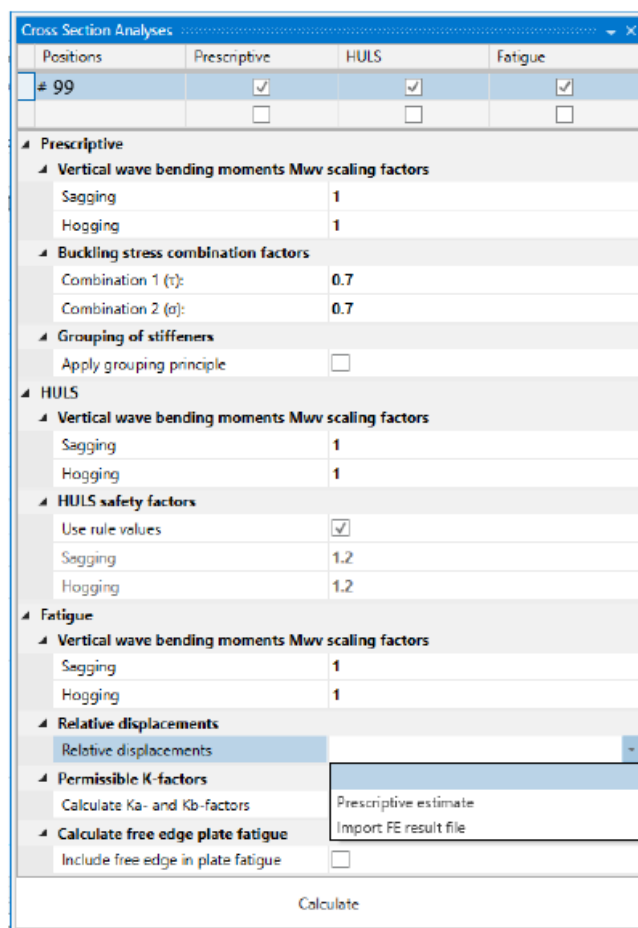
Cross Section Analyses

| Positions | Prescriptive | HULS | Fatigue |
|---|---|---|---|
| ≠ 99 | ☑ | ☑ | ☑ |
| | ☐ | ☐ | ☐ |

Prescriptive
Vertical wave bending moments Mwv scaling factors
Sagging 1
Hogging 1
Buckling stress combination factors
Combination 1 (τ): 0.7
Combination 2 (σ): 0.7
Grouping of stiffeners
Apply grouping principle ☐
HULS
Vertical wave bending moments Mwv scaling factors
Sagging 1
Hogging 1
HULS safety factors
Use rule values ☑
Sagging 1.2
Hogging 1.2
Fatigue
Vertical wave bending moments Mwv scaling factors
Sagging 1
Hogging 1
Relative displacements
Relative displacements
Permissible K-factors
Calculate Ka- and Kb-factors
Prescriptive estimate
Import FE result file
Calculate free edge plate fatigue
Include free edge in plate fatigue ☐

Calculate